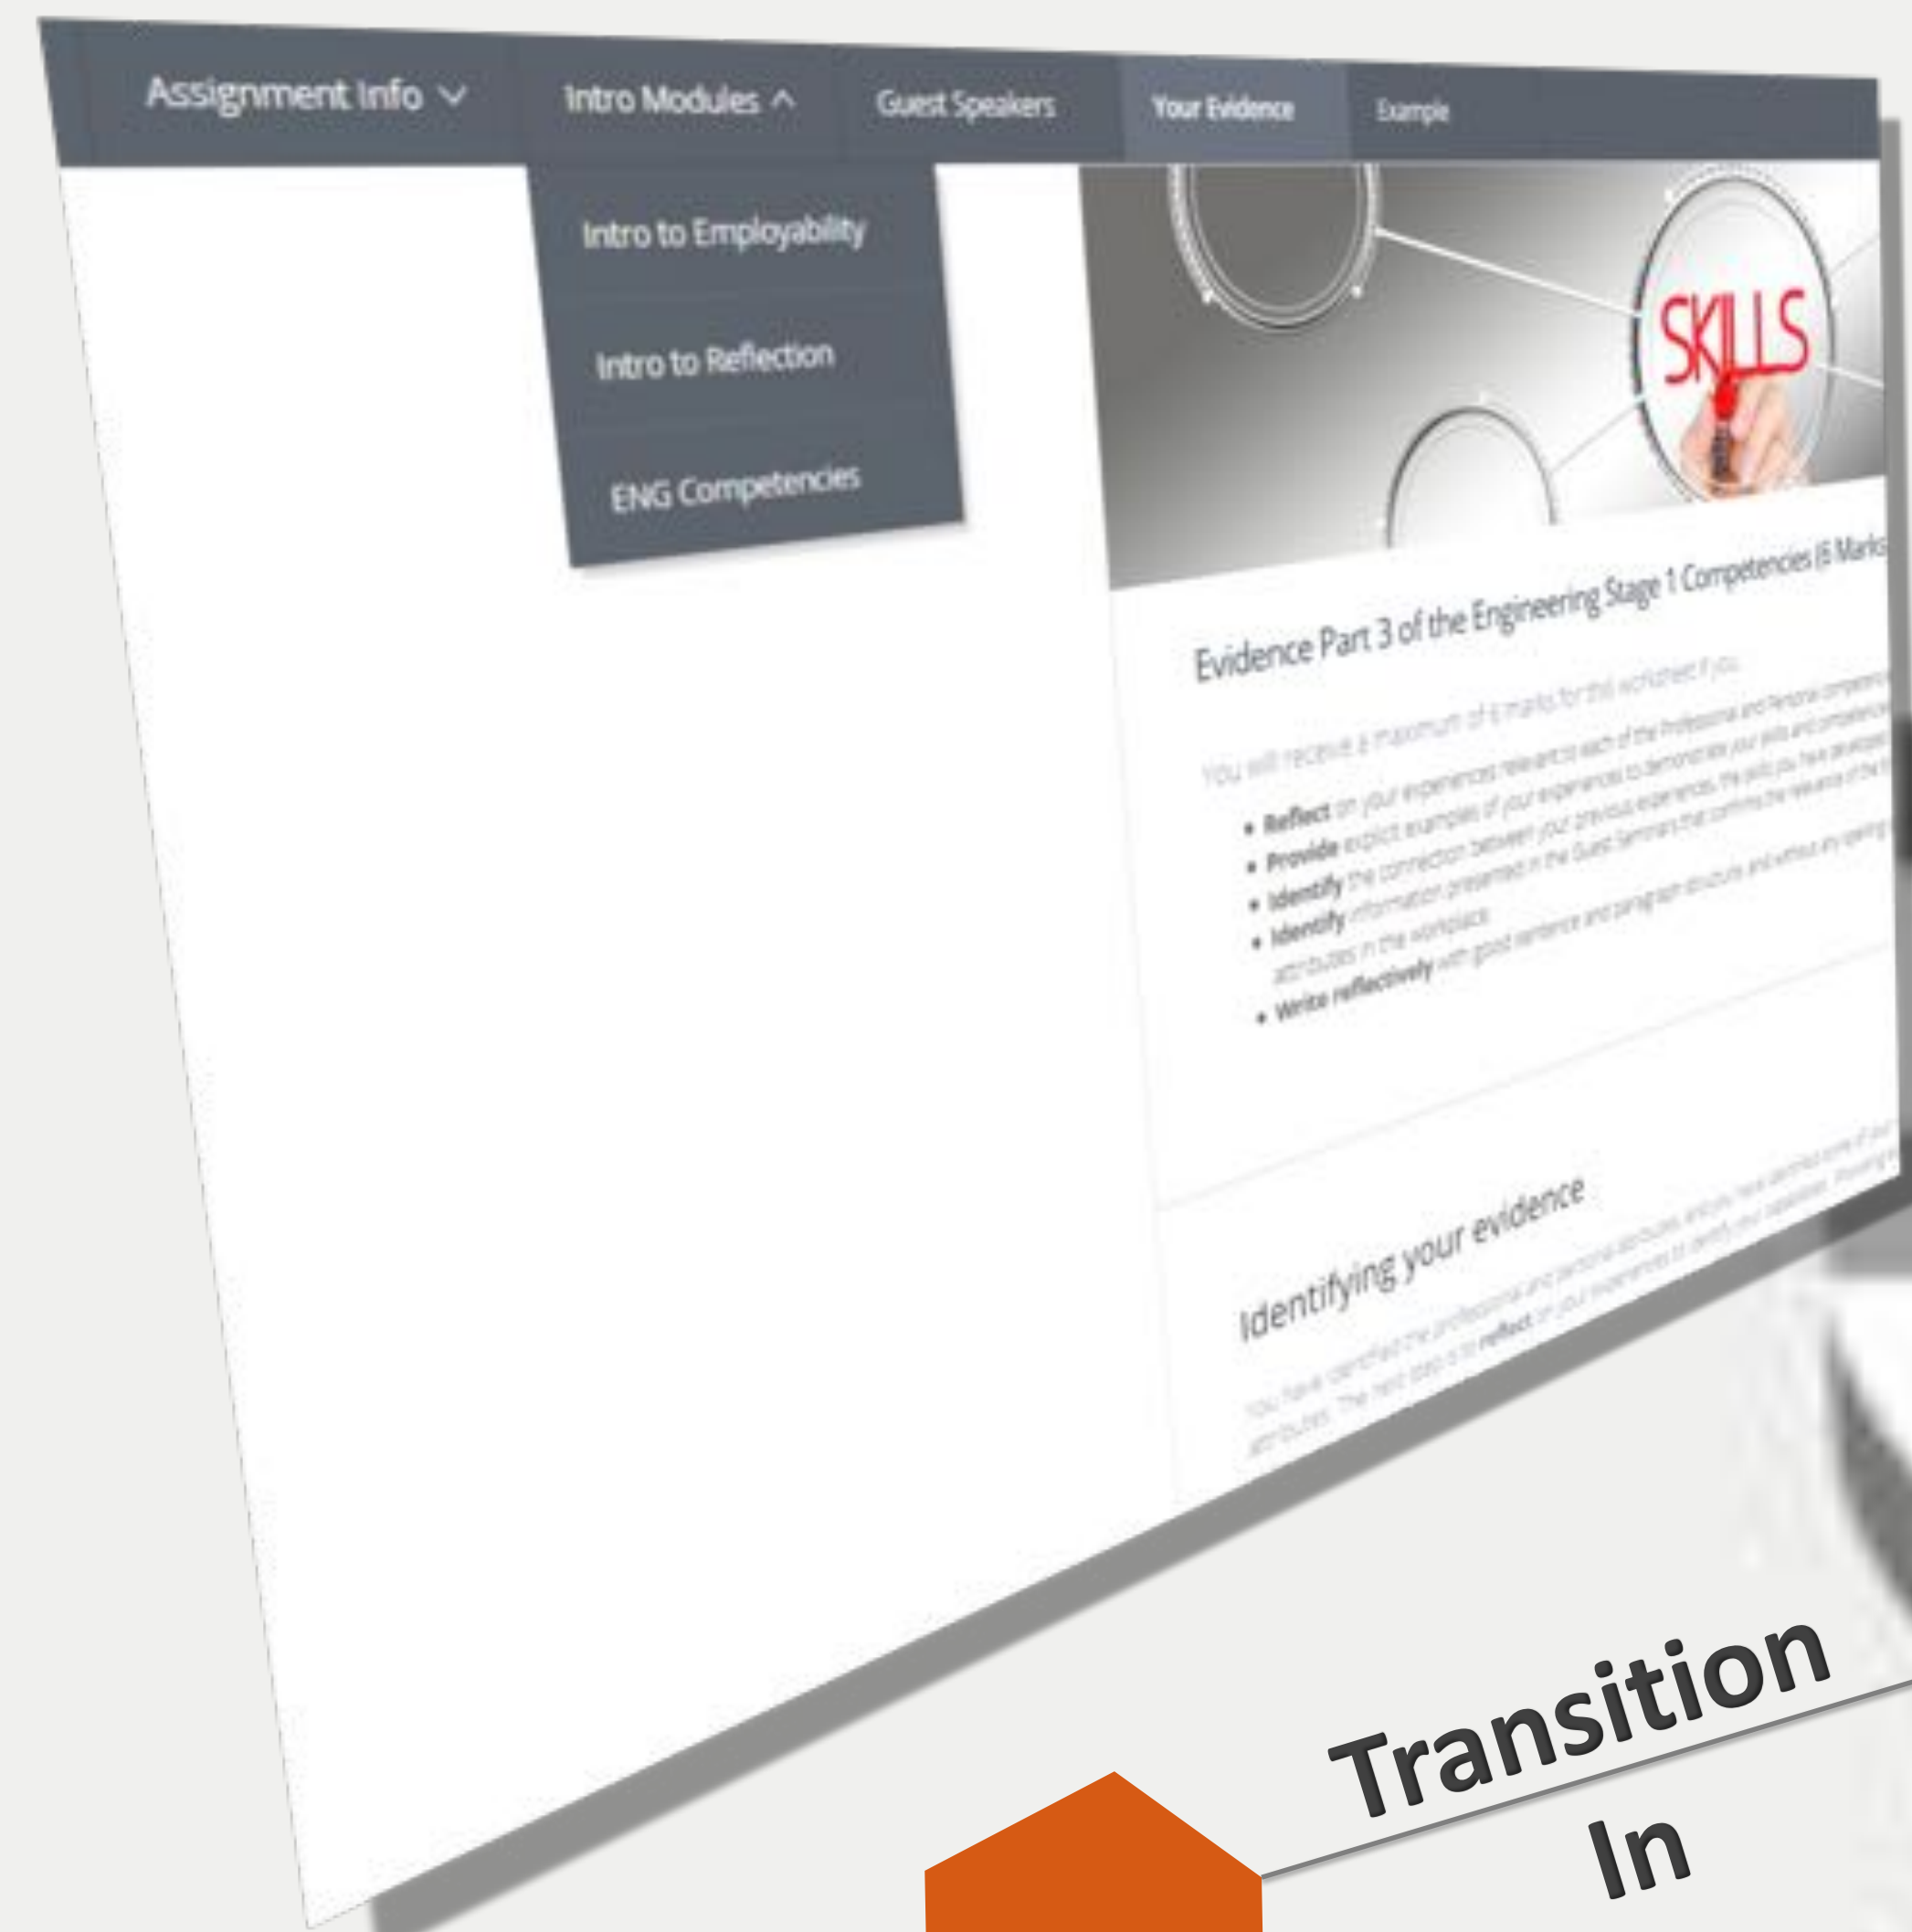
Assignment Info
Intro Modules
Guest Speakers
Your Evidence
Example

Intro to Employability
Intro to Reflection
ENG Competencies

SKILLS

Evidence Part 3 of the Engineering Stage 1 Competencies (6 Marks

You will receive a maximum of 6 marks for this worksheet if you:

- Reflect on your experiences relevant to each of the Professional and Personal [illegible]
- Provide explicit examples of your experiences to demonstrate your skills and competencies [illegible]
- Identify the connection between your previous experiences, the skills you have developed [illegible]
- Identify information presented in the Guest Seminars that confirms the relevance of the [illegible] attributes in the workplace
- Write reflectively with good sentence and paragraph structure and without any spelling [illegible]

Identifying your evidence

You have identified the professional and personal attributes and you have identified some of your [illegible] attributes. The next step is to reflect on your experiences to identify your capabilities. Providing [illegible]

Transition In